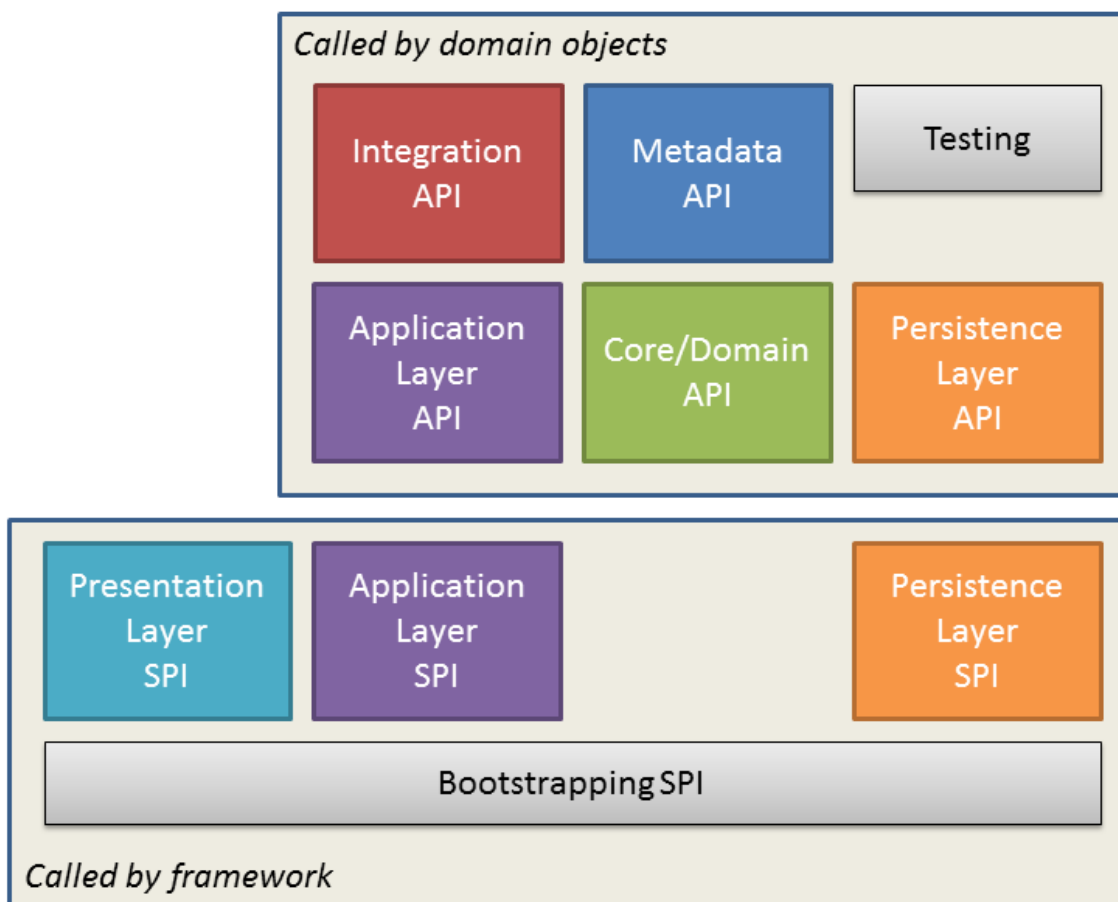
Called by domain objects

Integration API

Metadata API

Testing

Application Layer API

Core/Domain API

Persistence Layer API

Presentation Layer SPI

Application Layer SPI

Persistence Layer SPI

Bootstrapping SPI

Called by framework